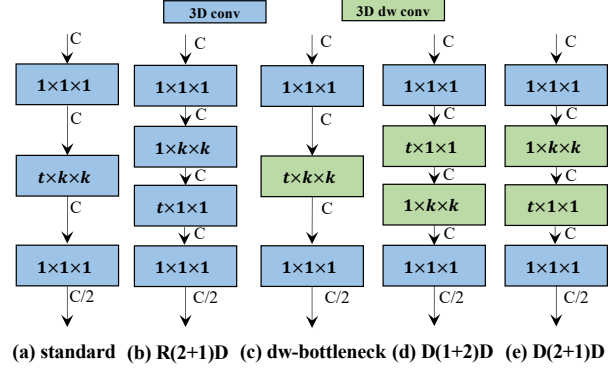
3D conv

3D dw conv

C

$1\times1\times1$

C

$t\times k\times k$

C

$1\times1\times1$

C/2

(a) standard

C

$1\times1\times1$

C

$1\times k\times k$

C

$t\times1\times1$

C

$1\times1\times1$

C/2

(b) R(2+1)D

C

$1\times1\times1$

$t\times k\times k$

$1\times1\times1$

C/2

(c) dw-bottleneck

C

$1\times1\times1$

C

$t\times1\times1$

C

$1\times k\times k$

C

$1\times1\times1$

C/2

(d) D(1+2)D

C

$1\times1\times1$

C

$1\times k\times k$

C

$t\times1\times1$

C

$1\times1\times1$

C/2

(e) D(2+1)D